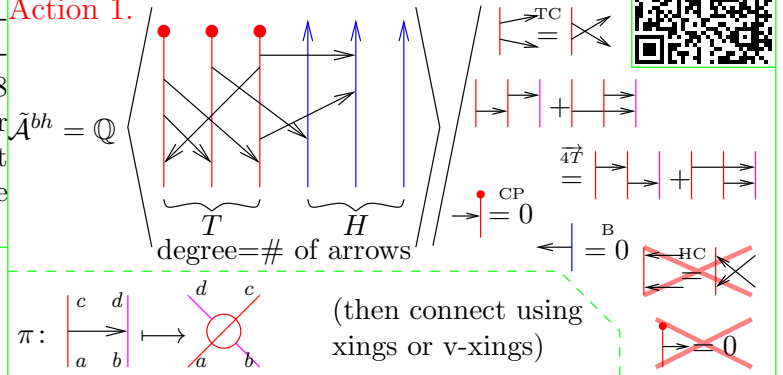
Action 1.

$\tilde{\mathcal{A}}^{bh} = \mathbb{Q}$

$T$

$H$

degree=# of arrows

TC

$=$

$+$

$\overrightarrow{4T}$

$=$

$+$

CP

$= 0$

B

$= 0$

HC

$=$

$= 0$

$\pi:$

$c$ $d$

$a$ $b$

$\longmapsto$

$d$ $c$

$a$ $b$

(then connect using xings or v-xings)